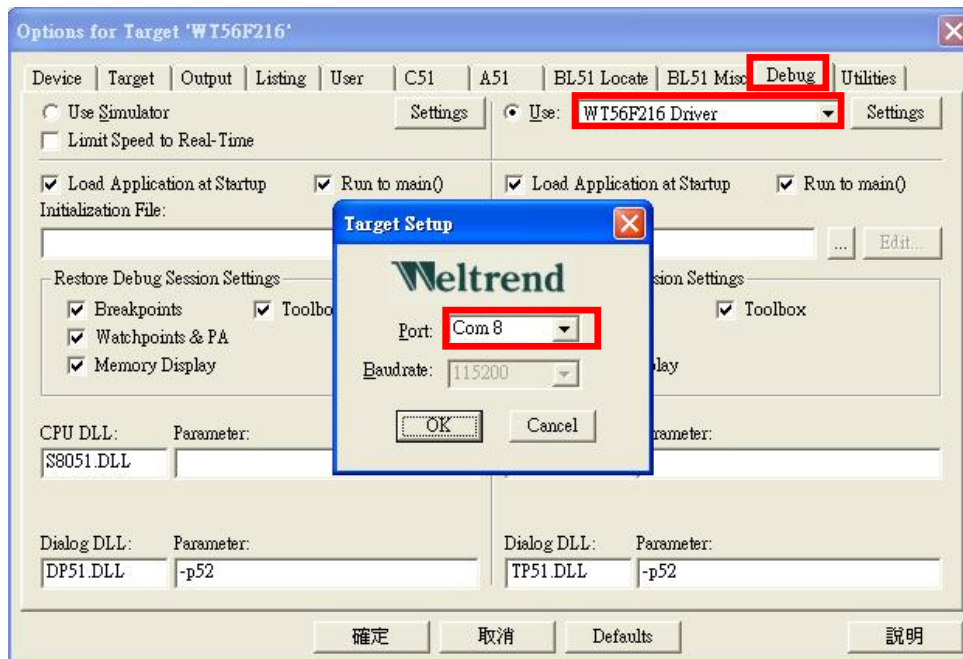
Options for Target 'WT56F216'

Device | Target | Output | Listing | User | C51 | A51 | BL51 Locate | BL51 Misc | Debug | Utilities

Use Simulator
Settings
Limit Speed to Real-Time

Use: WT56F216 Driver
Settings

Load Application at Startup
Run to main()
Initialization File:

Load Application at Startup
Run to main()

...
Edit...

Restore Debug Session Settings
Breakpoints
Toolbo
Watchpoints & PA
Memory Display

sion Settings
Toolbox
play

Target Setup

Weltrend

Port: Com 8
Baudrate: 115200

OK
Cancel

CPU DLL:
Parameter:
S8051.DLL

arameter:

Dialog DLL:
Parameter:
DP51.DLL
-p52

Dialog DLL:
Parameter:
TP51.DLL
-p52

確定
取消
Defaults
說明